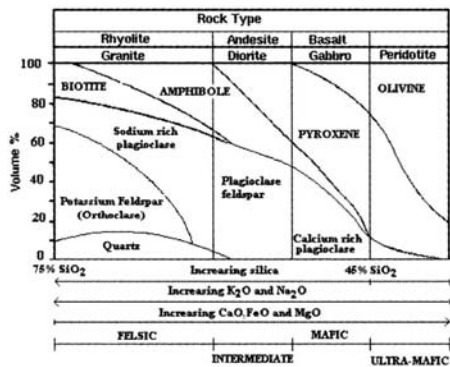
Rock Type

| Rhyolite | Andesite | Basalt | |
|---|---|---|---|
| Granite | Diorite | Gabbro | Peridotite |

Volume %

100
80
60
40
20
0

BIOTITE
AMPHIBOLE
OLIVINE
Sodium rich plagioclase
PYROXENE
Plagioclase feldspar
Potassium Feldspar (Orthoclase)
Quartz
Calcium rich plagioclase

75% $SiO_2$ Increasing silica 45% $SiO_2$

Increasing $K_2O$ and $Na_2O$

Increasing CaO, FeO and MgO

FELSIC MAFIC

INTERMEDIATE ULTRA-MAFIC